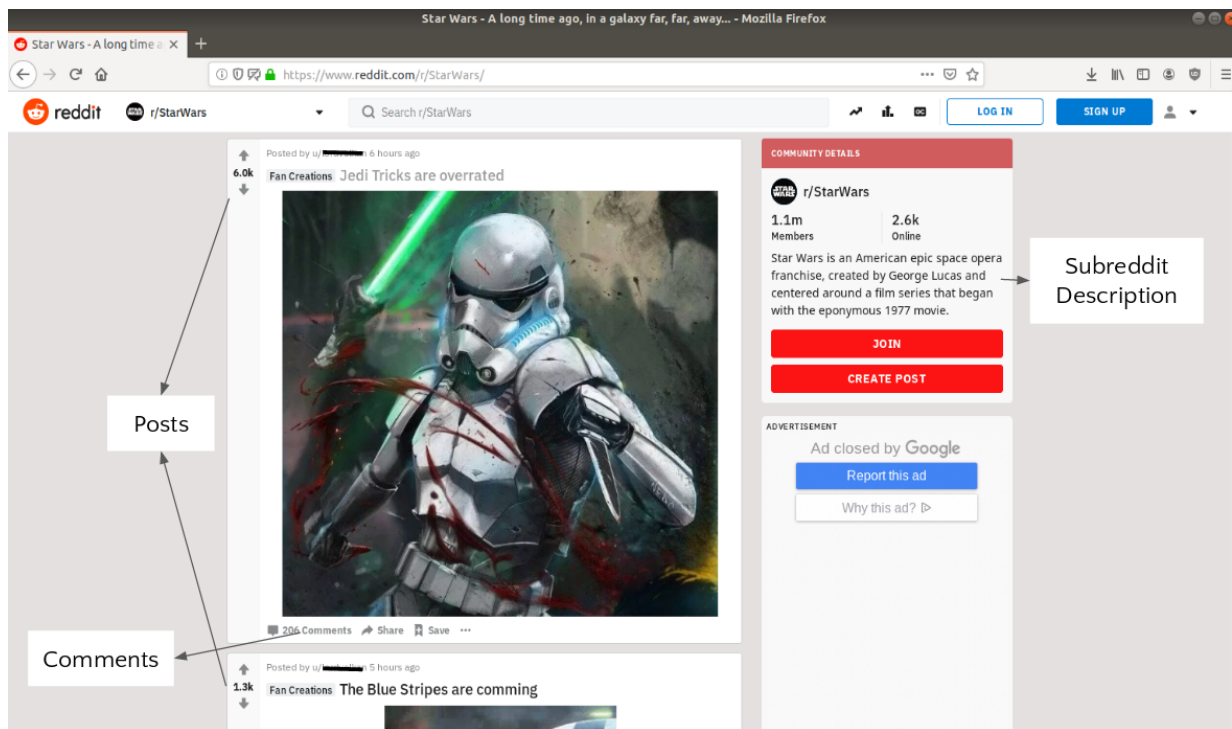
Star Wars - A long time ago, in a galaxy far, far, away... - Mozilla Firefox

Star Wars - A long time a ×

https://www.reddit.com/r/StarWars/

reddit r/StarWars Search r/StarWars LOG IN SIGN UP

6.0k
Posted by u/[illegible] 6 hours ago
Fan Creations Jedi Tricks are overrated

206 Comments Share Save ···

1.3k
Posted by u/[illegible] 5 hours ago
Fan Creations The Blue Stripes are comming

COMMUNITY DETAILS
r/StarWars
1.1m Members
2.6k Online
Star Wars is an American epic space opera franchise, created by George Lucas and centered around a film series that began with the eponymous 1977 movie.
JOIN
CREATE POST

ADVERTISEMENT
Ad closed by Google
Report this ad
Why this ad?

Subreddit Description

Posts

Comments